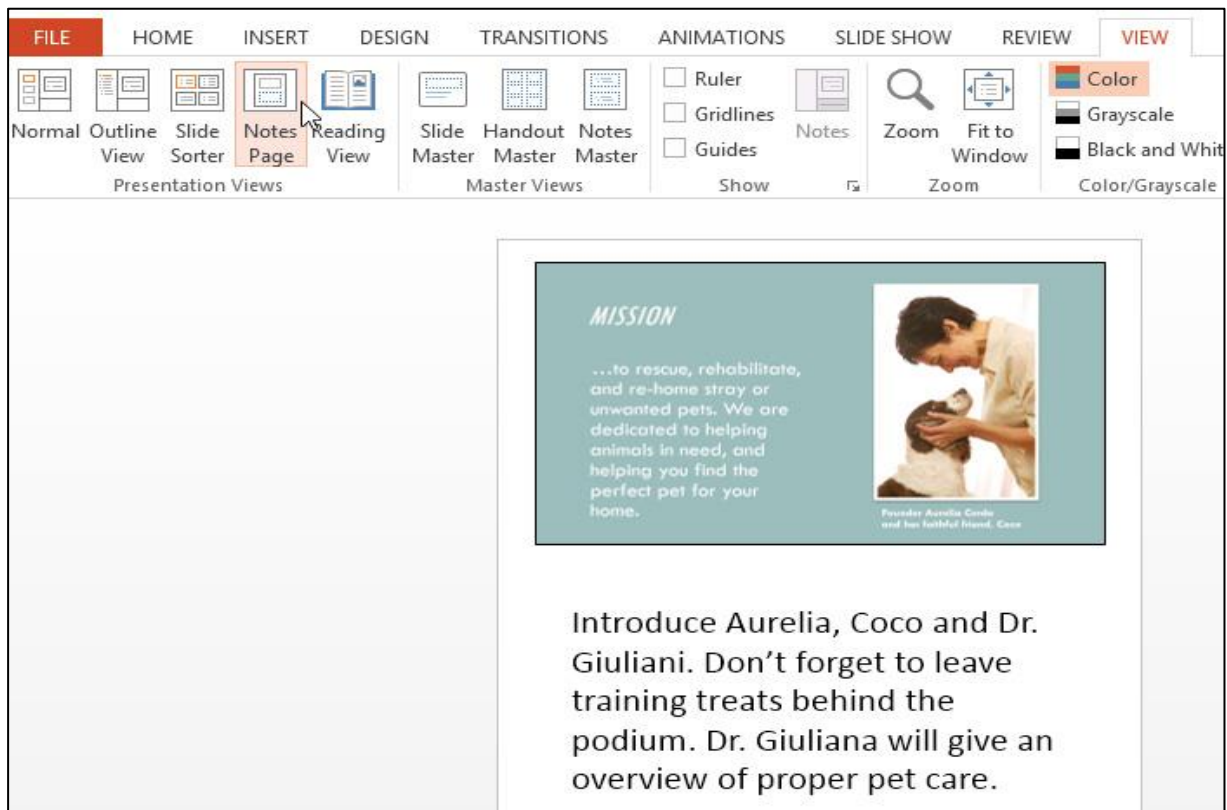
FILE HOME INSERT DESIGN TRANSITIONS ANIMATIONS SLIDE SHOW REVIEW VIEW

Normal Outline View Slide Sorter Notes Page Reading View
Presentation Views

Slide Master Handout Master Notes Master
Master Views

Ruler
Gridlines
Guides
Notes
Show

Zoom Fit to Window
Zoom

Color
Grayscale
Black and Whit
Color/Grayscale

MISSION

...to rescue, rehabilitate, and re-home stray or unwanted pets. We are dedicated to helping animals in need, and helping you find the perfect pet for your home.

Founder Aurelia Cordo and her faithful friend, Coco

Introduce Aurelia, Coco and Dr. Giuliani. Don't forget to leave training treats behind the podium. Dr. Giuliana will give an overview of proper pet care.